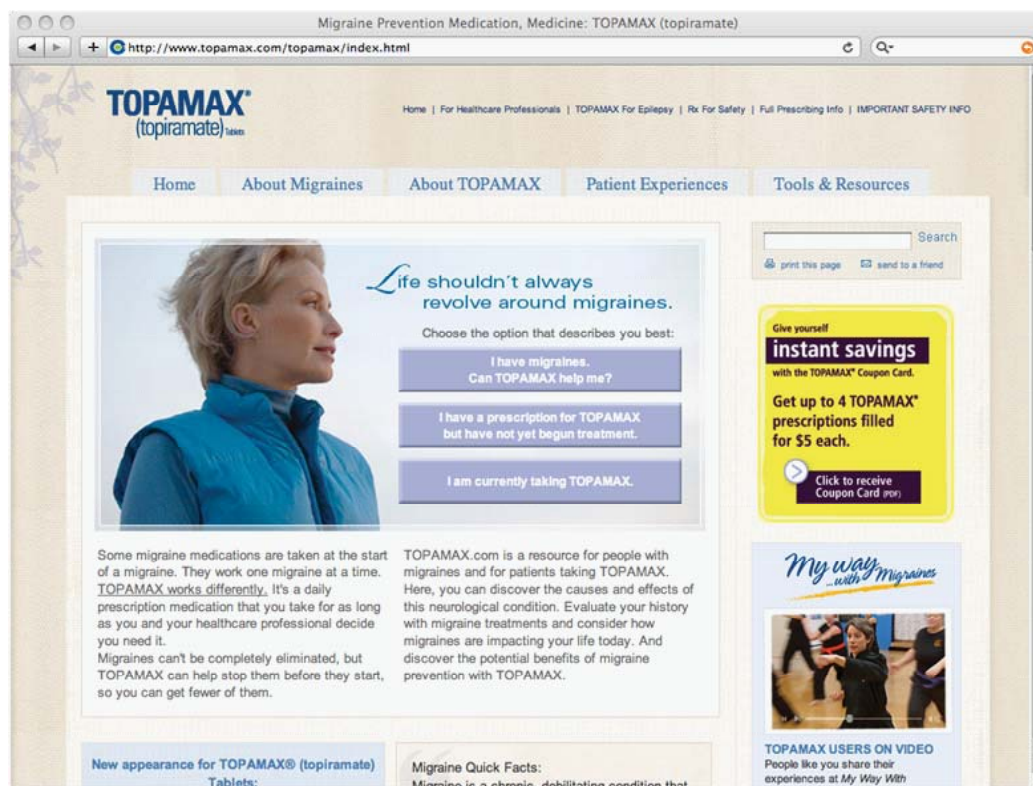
Migraine Prevention Medication, Medicine: TOPAMAX (topiramate)

http://www.topamax.com/topamax/index.html

Q-

TOPAMAX®
(topiramate) Tablets

Home | For Healthcare Professionals | TOPAMAX For Epilepsy | Rx For Safety | Full Prescribing Info | IMPORTANT SAFETY INFO

Home | About Migraines | About TOPAMAX | Patient Experiences | Tools & Resources

Search

print this page | send to a friend

Life shouldn't always revolve around migraines.

Choose the option that describes you best:

I have migraines. Can TOPAMAX help me?

I have a prescription for TOPAMAX but have not yet begun treatment.

I am currently taking TOPAMAX.

Give yourself
instant savings
with the TOPAMAX® Coupon Card.

Get up to 4 TOPAMAX® prescriptions filled for $5 each.

Click to receive Coupon Card (PDF)

Some migraine medications are taken at the start of a migraine. They work one migraine at a time. TOPAMAX works differently. It's a daily prescription medication that you take for as long as you and your healthcare professional decide you need it.
Migraines can't be completely eliminated, but TOPAMAX can help stop them before they start, so you can get fewer of them.

TOPAMAX.com is a resource for people with migraines and for patients taking TOPAMAX. Here, you can discover the causes and effects of this neurological condition. Evaluate your history with migraine treatments and consider how migraines are impacting your life today. And discover the potential benefits of migraine prevention with TOPAMAX.

My way with Migraines

TOPAMAX USERS ON VIDEO
People like you share their experiences at My Way With

New appearance for TOPAMAX® (topiramate) Tablets:

Migraine Quick Facts:
Migraine is a chronic, debilitating condition that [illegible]